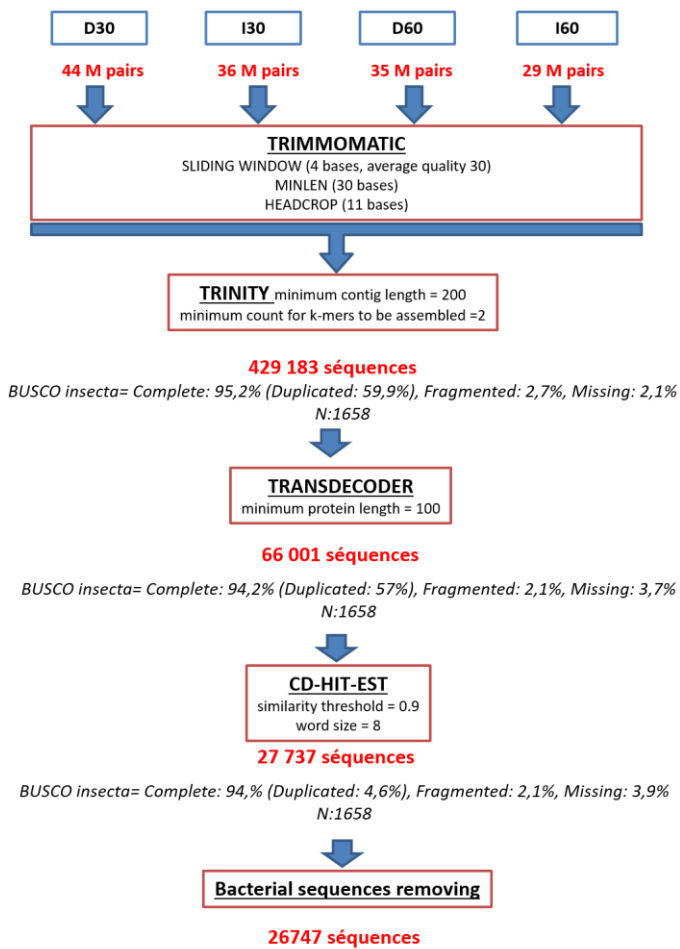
D30

I30

D60

I60

44 M pairs

36 M pairs

35 M pairs

29 M pairs

TRIMMOMATIC
SLIDING WINDOW (4 bases, average quality 30)
MINLEN (30 bases)
HEADCROP (11 bases)

TRINITY minimum contig length = 200
minimum count for k-mers to be assembled =2

429 183 séquences

BUSCO insecta= Complete: 95,2% (Duplicated: 59,9%), Fragmented: 2,7%, Missing: 2,1% N:1658

TRANSDECODER
minimum protein length = 100

66 001 séquences

BUSCO insecta= Complete: 94,2% (Duplicated: 57%), Fragmented: 2,1%, Missing: 3,7% N:1658

CD-HIT-EST
similarity threshold = 0.9
word size = 8

27 737 séquences

BUSCO insecta= Complete: 94,% (Duplicated: 4,6%), Fragmented: 2,1%, Missing: 3,9% N:1658

Bacterial sequences removing

26747 séquences